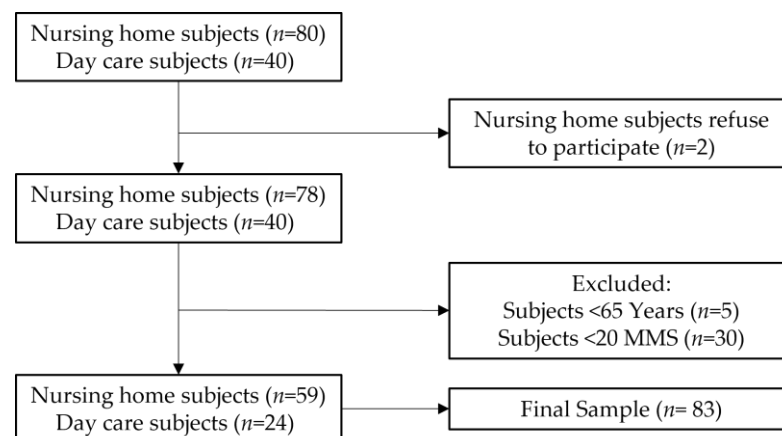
Nursing home subjects ($n$=80)
Day care subjects ($n$=40)

Nursing home subjects refuse to participate ($n$=2)

Nursing home subjects ($n$=78)
Day care subjects ($n$=40)

Excluded:
Subjects <65 Years ($n$=5)
Subjects <20 MMS ($n$=30)

Nursing home subjects ($n$=59)
Day care subjects ($n$=24)

Final Sample ($n$= 83)